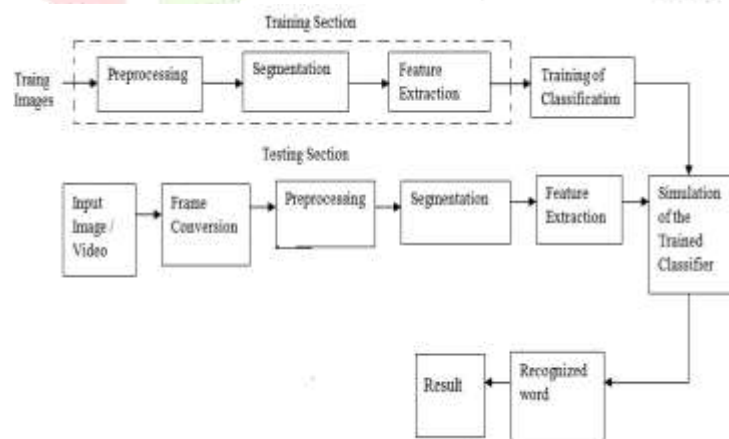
Training Section

Traing Images

Preprocessing

Segmentation

Feature Extraction

Training of Classification

Testing Section

Input Image / Video

Frame Conversion

Preprocessing

Segmentation

Feature Extraction

Simulation of the Trained Classifier

Recognized word

Result